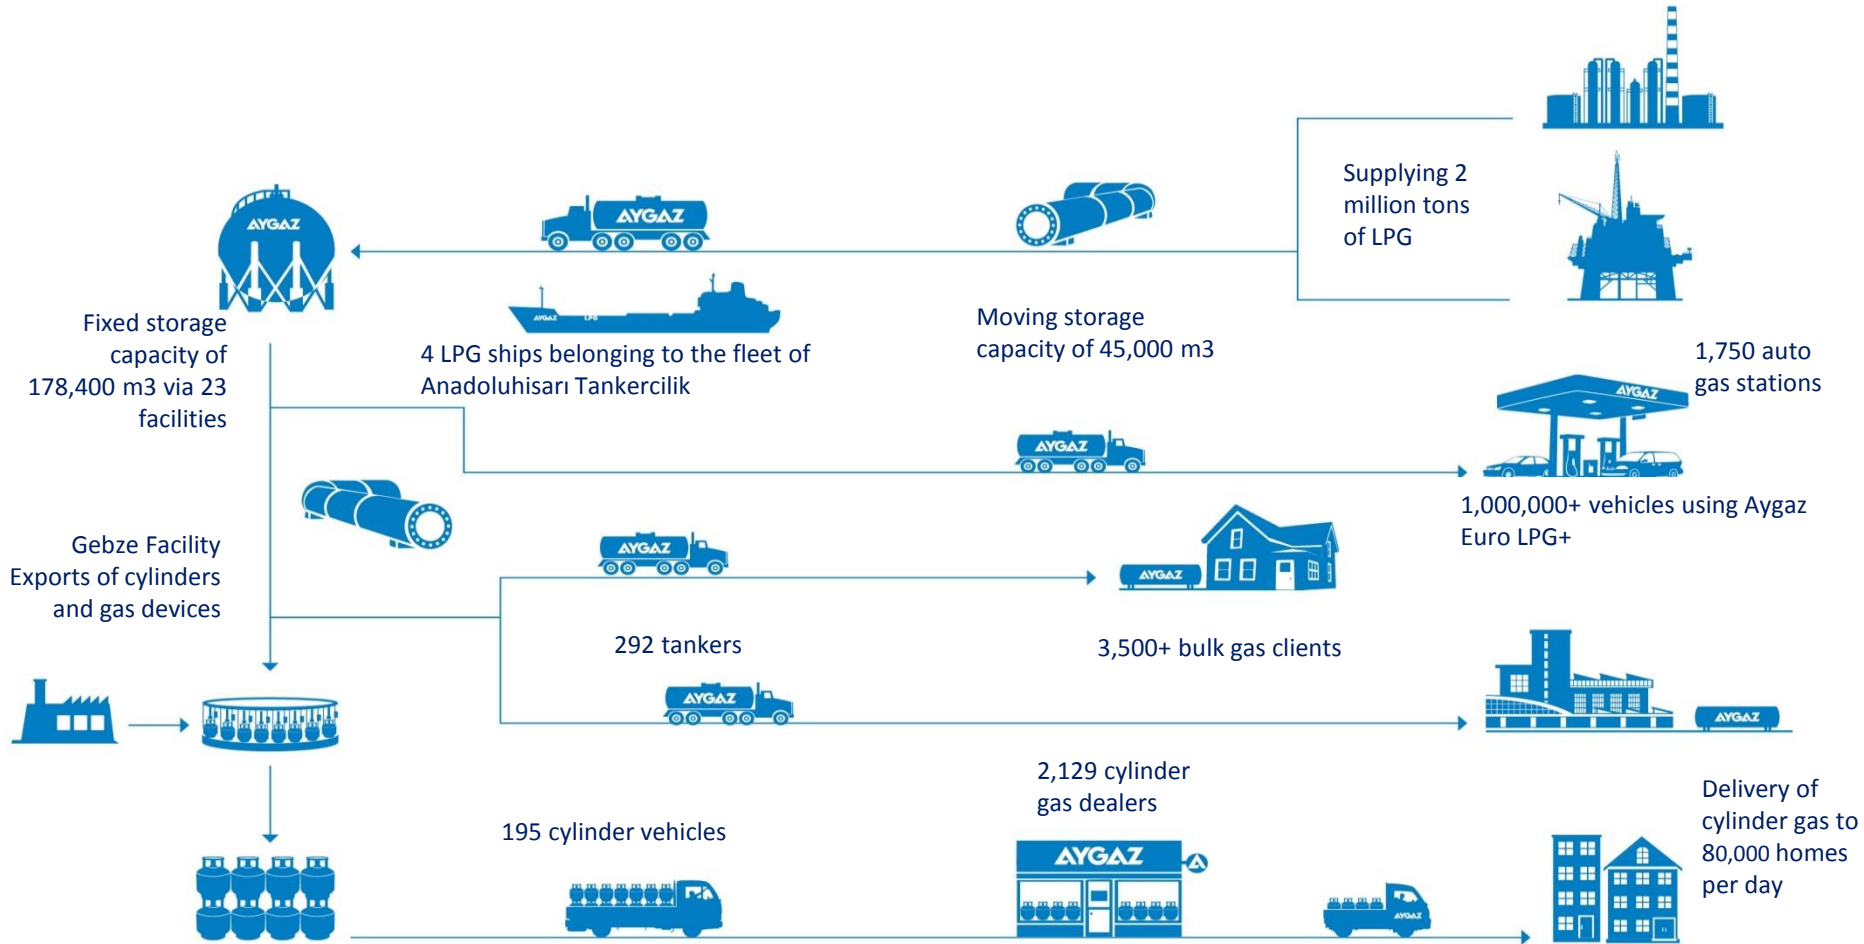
Supplying 2 million tons of LPG

AYGAZ

AYGAZ

Fixed storage capacity of 178,400 m3 via 23 facilities

AYGAZ LPG

4 LPG ships belonging to the fleet of Anadoluhisarı Tankercilik

Moving storage capacity of 45,000 m3

1,750 auto gas stations

AYGAZ

AYGAZ

1,000,000+ vehicles using Aygaz Euro LPG+

Gebze Facility Exports of cylinders and gas devices

AYGAZ

AYGAZ

292 tankers

3,500+ bulk gas clients

AYGAZ

AYGAZ

2,129 cylinder gas dealers

195 cylinder vehicles

AYGAZ

AYGAZ

Delivery of cylinder gas to 80,000 homes per day